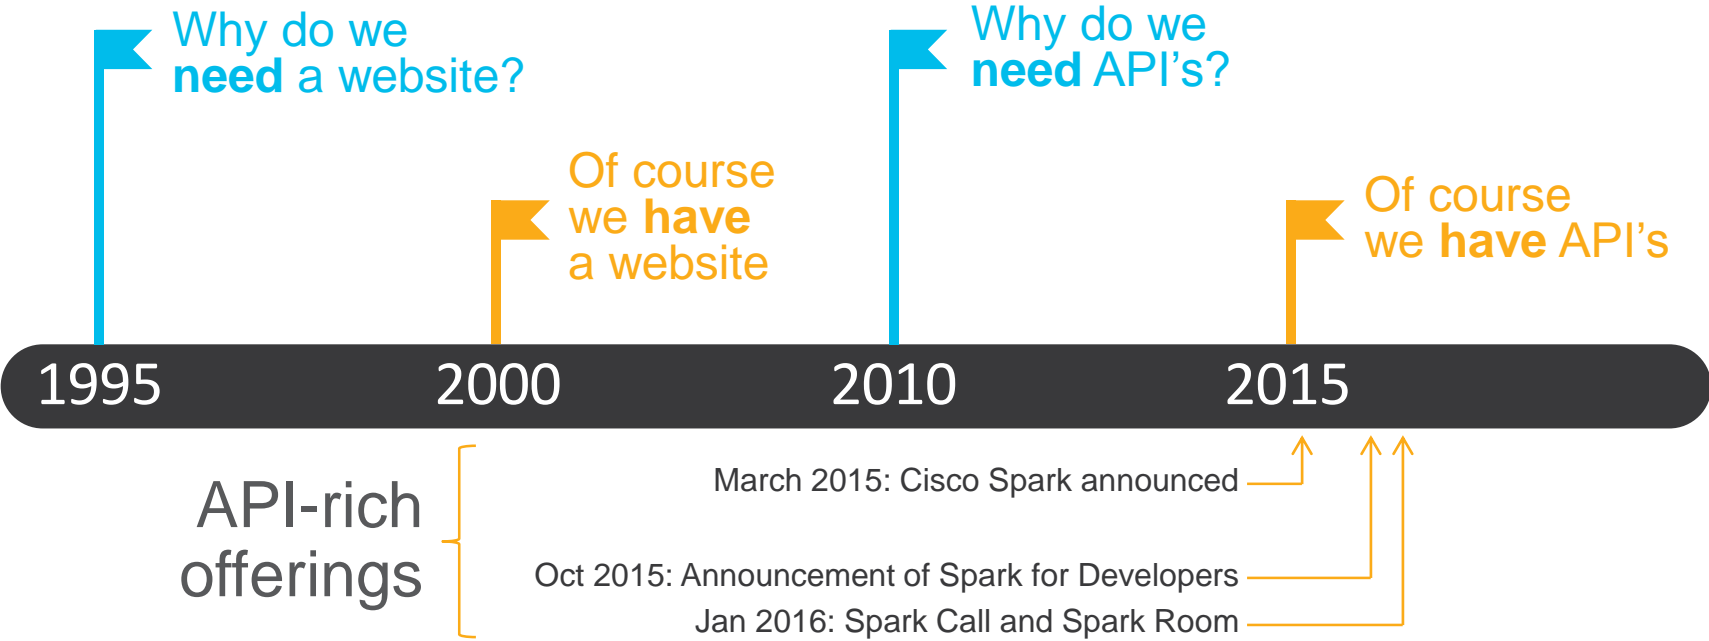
Why do we need a website?

Of course we have a website

Why do we need API's?

Of course we have API's

1995 2000 2010 2015

API-rich offerings

March 2015: Cisco Spark announced

Oct 2015: Announcement of Spark for Developers

Jan 2016: Spark Call and Spark Room